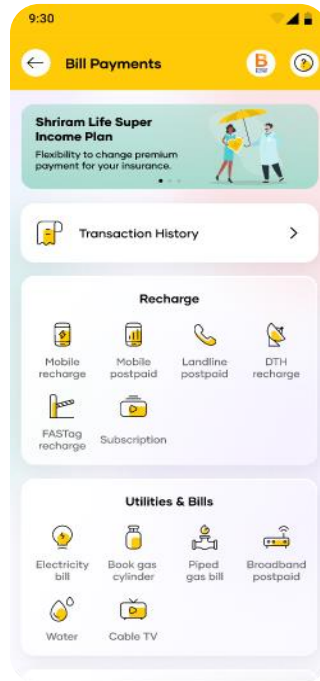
9:30

Bill Payments

B

Shriram Life Super Income Plan

Flexibility to change premium payment for your insurance.

Transaction History

Recharge

Mobile recharge

Mobile postpaid

Landline postpaid

DTH recharge

FASTag recharge

Subscription

Utilities & Bills

Electricity bill

Book gas cylinder

Piped gas bill

Broadband postpaid

Water

Cable TV